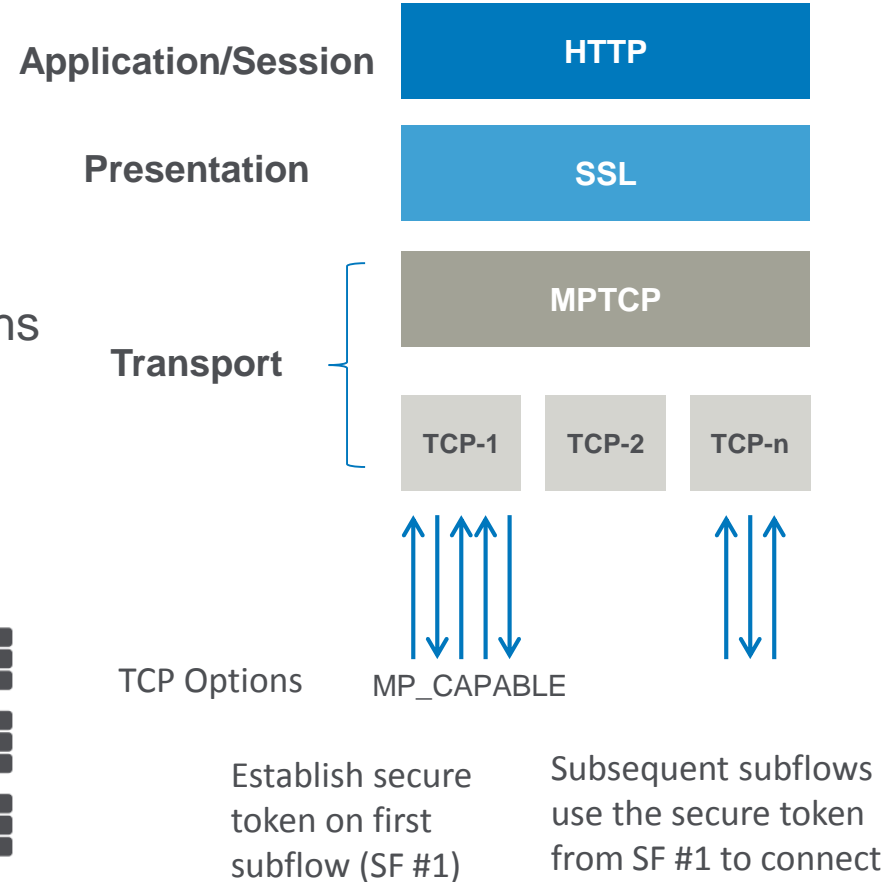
Application/Session

HTTP

Presentation

SSL

ns

MPTCP

Transport

TCP-1

TCP-2

TCP-n

TCP Options

MP_CAPABLE

Establish secure token on first subflow (SF #1)

Subsequent subflows use the secure token from SF #1 to connect